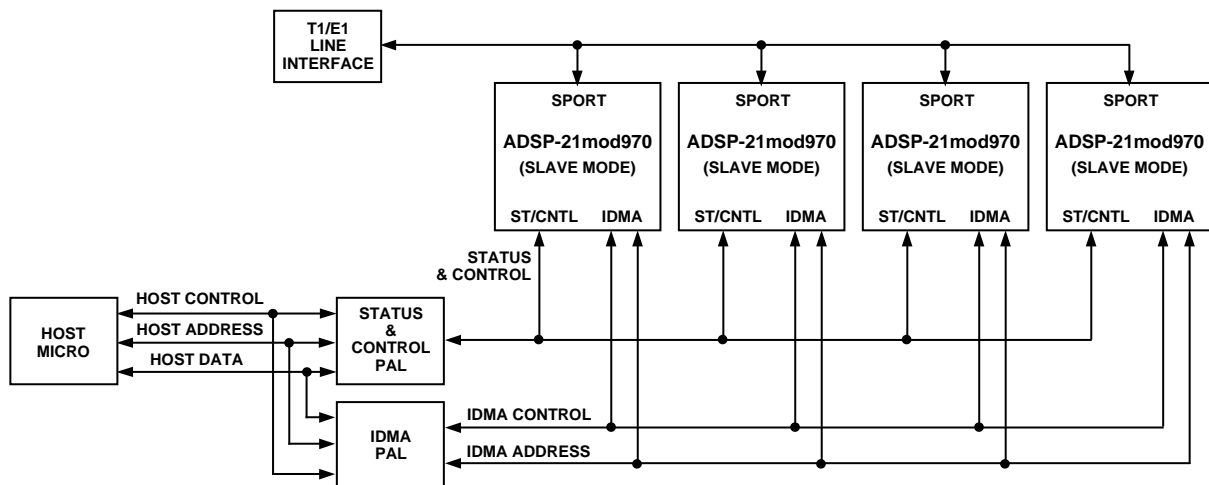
T1/E1 LINE INTERFACE

SPORT
ADSP-21mod970
(SLAVE MODE)
ST/CNTL IDMA

SPORT
ADSP-21mod970
(SLAVE MODE)
ST/CNTL IDMA

SPORT
ADSP-21mod970
(SLAVE MODE)
ST/CNTL IDMA

SPORT
ADSP-21mod970
(SLAVE MODE)
ST/CNTL IDMA

STATUS & CONTROL

HOST MICRO

HOST CONTROL
HOST ADDRESS
HOST DATA

STATUS & CONTROL PAL

IDMA PAL

IDMA CONTROL
IDMA ADDRESS